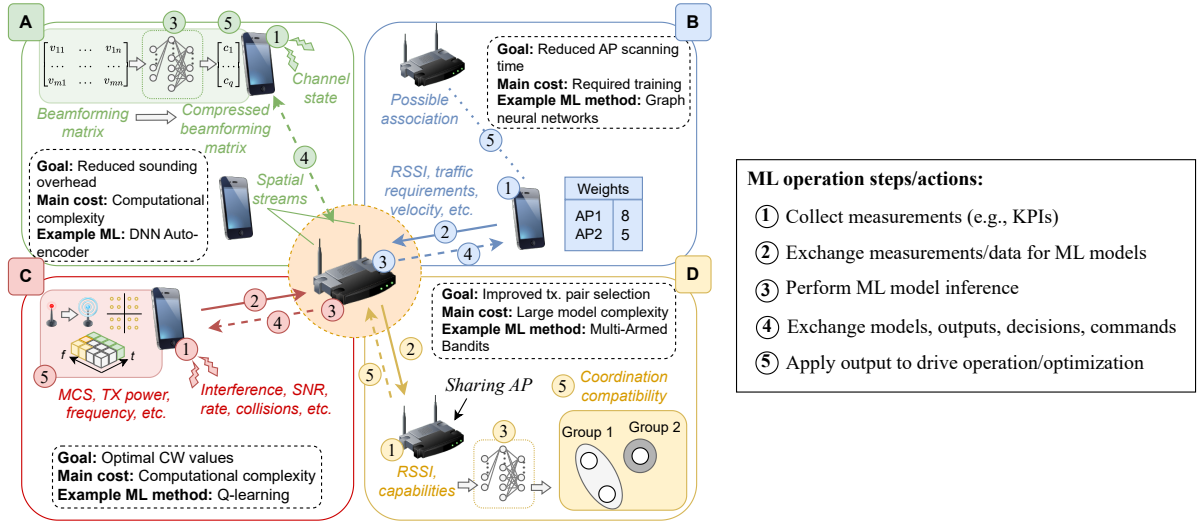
A

$\begin{bmatrix} v_{11} & \dots & v_{1n} \\ \dots & \dots & \dots \\ v_{m1} & \dots & v_{mn} \end{bmatrix}$ 3 5 $\begin{bmatrix} c_1 \\ \dots \\ c_q \end{bmatrix}$ 1

Channel state

Beamforming matrix

Compressed beamforming matrix

4

Spatial streams

Goal: Reduced sounding overhead
Main cost: Computational complexity
Example ML: DNN Auto-encoder

B

Goal: Reduced AP scanning time
Main cost: Required training
Example ML method: Graph neural networks

Possible association

5

RSSI, traffic requirements, velocity, etc.

1

| Weights | |
|---|---|
| AP1 AP2 | 8 5 |

2

3

4

C

5

f t

1

2

4

3

MCS, TX power, frequency, etc.

Interference, SNR, rate, collisions, etc.

Goal: Optimal CW values
Main cost: Computational complexity
Example ML method: Q-learning

D

Goal: Improved tx. pair selection
Main cost: Large model complexity
Example ML method: Multi-Armed Bandits

2

5

Sharing AP

5 Coordination compatibility

1

3

RSSI, capabilities

Group 1

Group 2

ML operation steps/actions:

1 Collect measurements (e.g., KPIs)

2 Exchange measurements/data for ML models

3 Perform ML model inference

4 Exchange models, outputs, decisions, commands

5 Apply output to drive operation/optimization